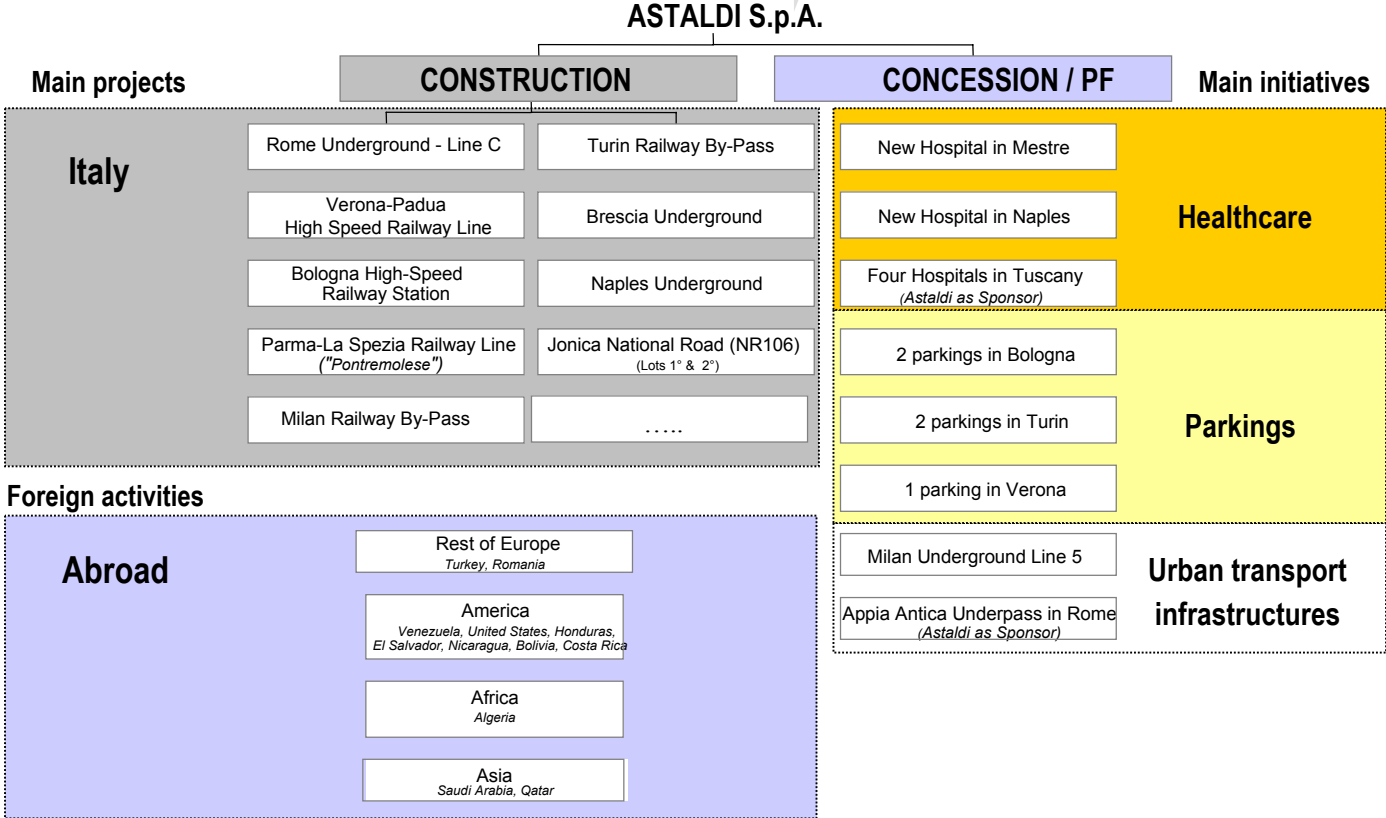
ASTALDI S.p.A.

Main projects

CONSTRUCTION

CONCESSION / PF

Main initiatives

Italy

Rome Underground - Line C

Turin Railway By-Pass

Verona-Padua High Speed Railway Line

Brescia Underground

Bologna High-Speed Railway Station

Naples Underground

Parma-La Spezia Railway Line ("Pontremolese")

Jonica National Road (NR106) (Lots 1° & 2°)

Milan Railway By-Pass

.....

New Hospital in Mestre

New Hospital in Naples

Four Hospitals in Tuscany (Astaldi as Sponsor)

Healthcare

2 parkings in Bologna

2 parkings in Turin

1 parking in Verona

Parkings

Foreign activities

Abroad

Rest of Europe
Turkey, Romania

America
Venezuela, United States, Honduras, El Salvador, Nicaragua, Bolivia, Costa Rica

Africa
Algeria

Asia
Saudi Arabia, Qatar

Milan Underground Line 5

Appia Antica Underpass in Rome (Astaldi as Sponsor)

Urban transport infrastructures